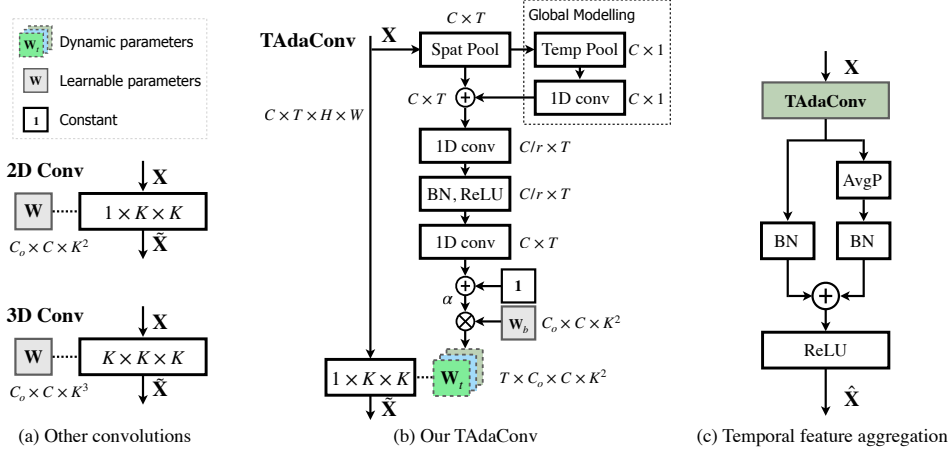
$\mathbf{W}_t$ Dynamic parameters

$\mathbf{W}$ Learnable parameters

$\mathbf{1}$ Constant

**2D Conv**

$\mathbf{X}$

$\mathbf{W}$ $1 \times K \times K$

$C_o \times C \times K^2$

$\tilde{\mathbf{X}}$

**3D Conv**

$\mathbf{X}$

$\mathbf{W}$ $K \times K \times K$

$C_o \times C \times K^3$

$\tilde{\mathbf{X}}$

(a) Other convolutions

**TAdaConv**

$\mathbf{X}$

$C \times T$

Spat Pool

Global Modelling

Temp Pool $C \times 1$

$C \times T$

1D conv $C \times 1$

$C \times T \times H \times W$

1D conv $C/r \times T$

BN, ReLU $C/r \times T$

1D conv $C \times T$

$\mathbf{1}$

$\alpha$

$\mathbf{W}_b$ $C_o \times C \times K^2$

$1 \times K \times K$

$\mathbf{W}_t$ $T \times C_o \times C \times K^2$

$\tilde{\mathbf{X}}$

(b) Our TAdaConv

$\mathbf{X}$

TAdaConv

AvgP

BN BN

ReLU

$\hat{\mathbf{X}}$

(c) Temporal feature aggregation